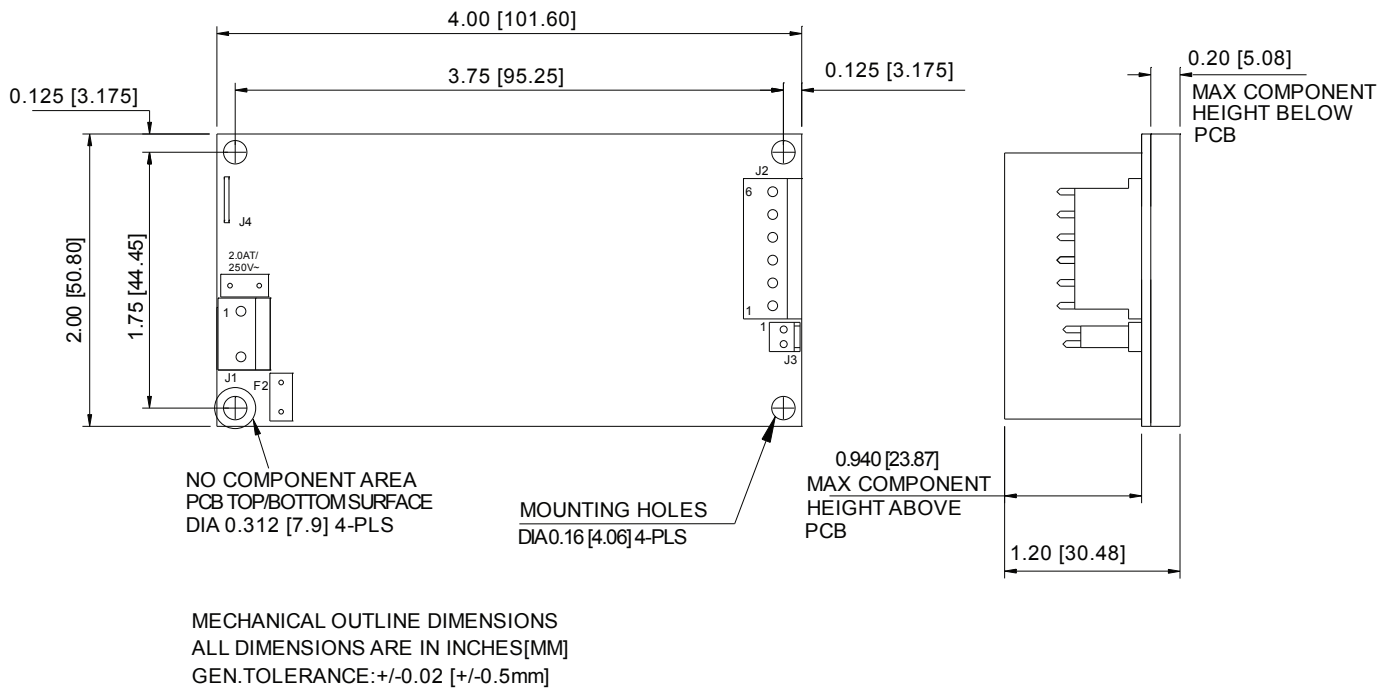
4.00 [101.60]

3.75 [95.25]

0.125 [3.175]

0.125 [3.175]

0.20 [5.08]
MAX COMPONENT HEIGHT BELOW PCB

2.00 [50.80]

1.75 [44.45]

J4

2.0AT/
250V~

1

J1

F2

J2

6

1

1

J3

NO COMPONENT AREA
PCB TOP/BOTTOM SURFACE
DIA 0.312 [7.9] 4-PLS

MOUNTING HOLES
DIA 0.16 [4.06] 4-PLS

0.940 [23.87]
MAX COMPONENT HEIGHT ABOVE PCB

1.20 [30.48]

MECHANICAL OUTLINE DIMENSIONS
ALL DIMENSIONS ARE IN INCHES[MM]
GEN.TOLERANCE:+/-0.02 [+/-0.5mm]